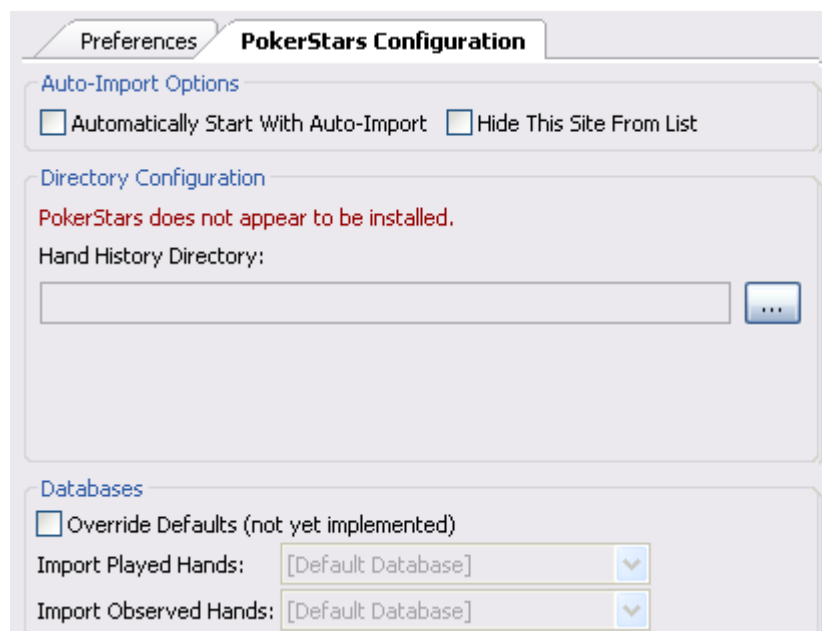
Preferences
PokerStars Configuration

Auto-Import Options
Automatically Start With Auto-Import
Hide This Site From List

Directory Configuration
PokerStars does not appear to be installed.
Hand History Directory:
...

Databases
Override Defaults (not yet implemented)
Import Played Hands: [Default Database]
Import Observed Hands: [Default Database]